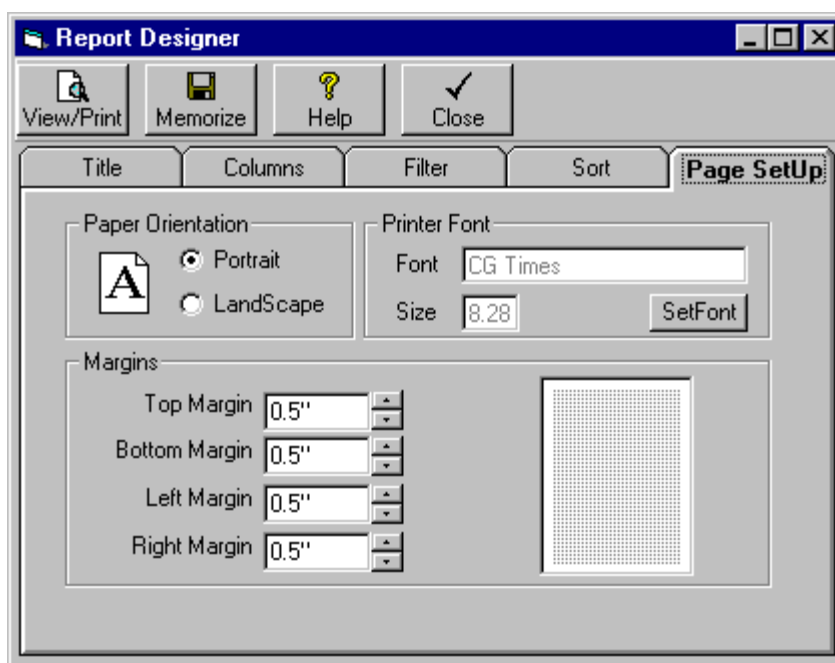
Report Designer

View/Print
Memorize
Help
Close

Title
Columns
Filter
Sort
Page SetUp

Paper Orientation
A
Portrait
LandScape

Printer Font
Font CG Times
Size 8.28
SetFont

Margins
Top Margin 0.5"
Bottom Margin 0.5"
Left Margin 0.5"
Right Margin 0.5"